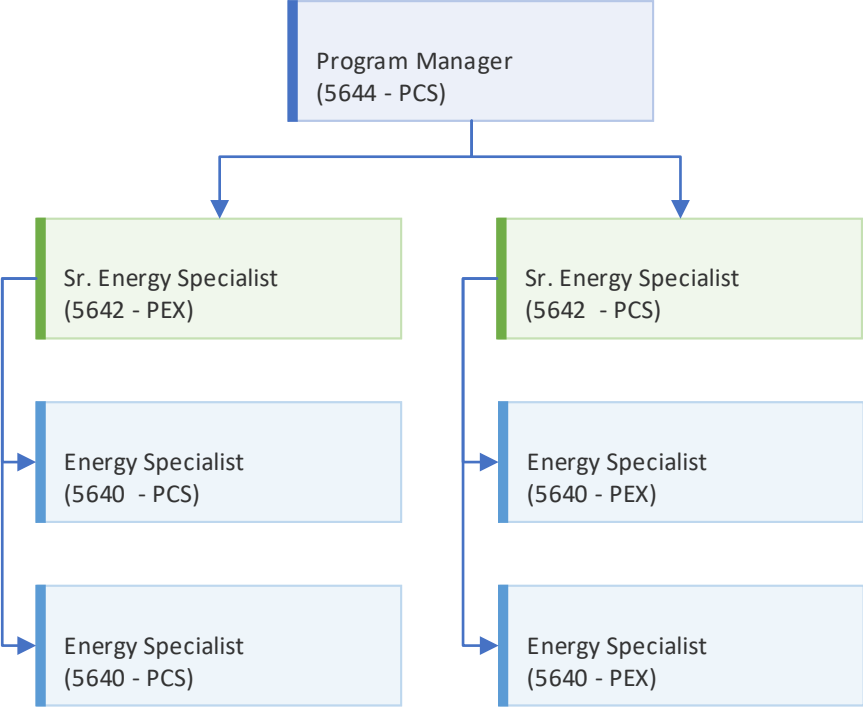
Program Manager
(5644 - PCS)

Sr. Energy Specialist
(5642 - PEX)

Energy Specialist
(5640 - PCS)

Energy Specialist
(5640 - PCS)

Sr. Energy Specialist
(5642 - PCS)

Energy Specialist
(5640 - PEX)

Energy Specialist
(5640 - PEX)